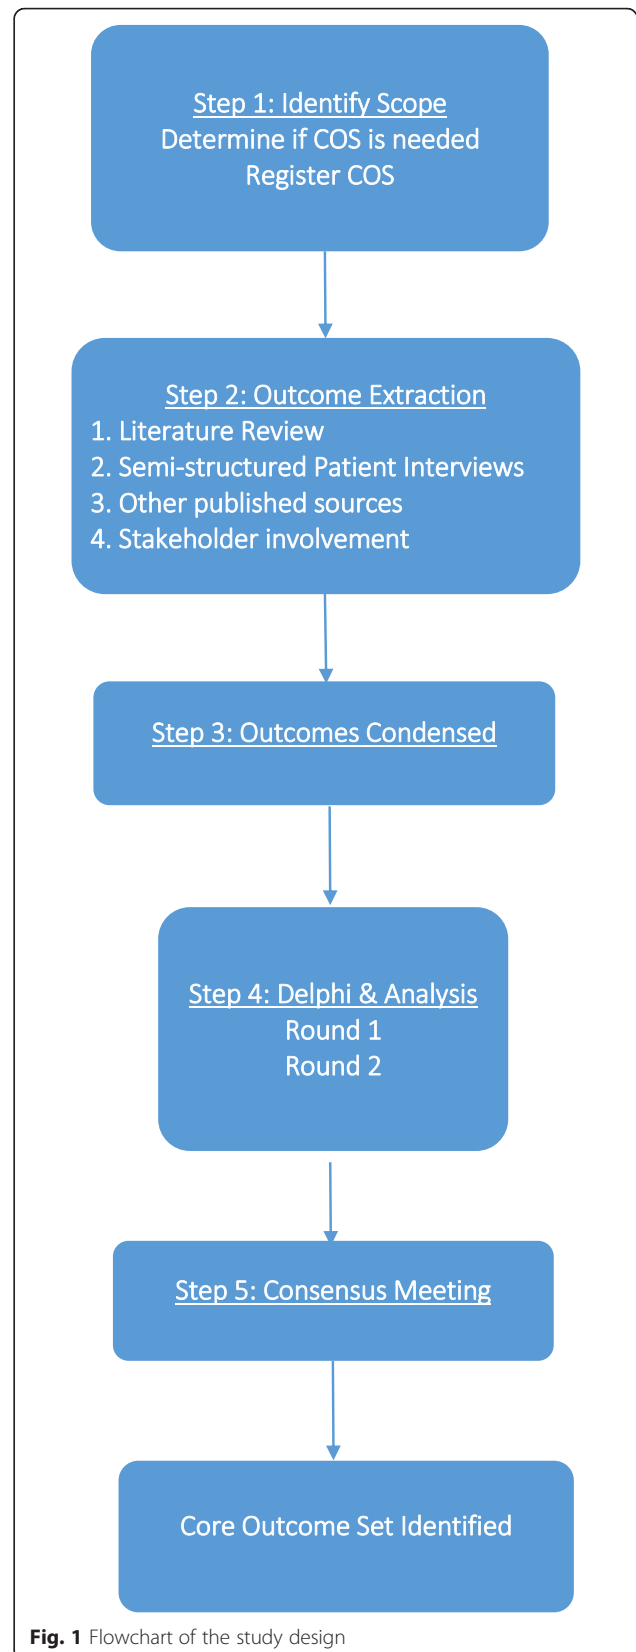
Step 1: Identify Scope
Determine if COS is needed
Register COS

Step 2: Outcome Extraction
1. Literature Review
2. Semi-structured Patient Interviews
3. Other published sources
4. Stakeholder involvement

Step 3: Outcomes Condensed

Step 4: Delphi & Analysis
Round 1
Round 2

Step 5: Consensus Meeting

Core Outcome Set Identified

Fig. 1 Flowchart of the study design